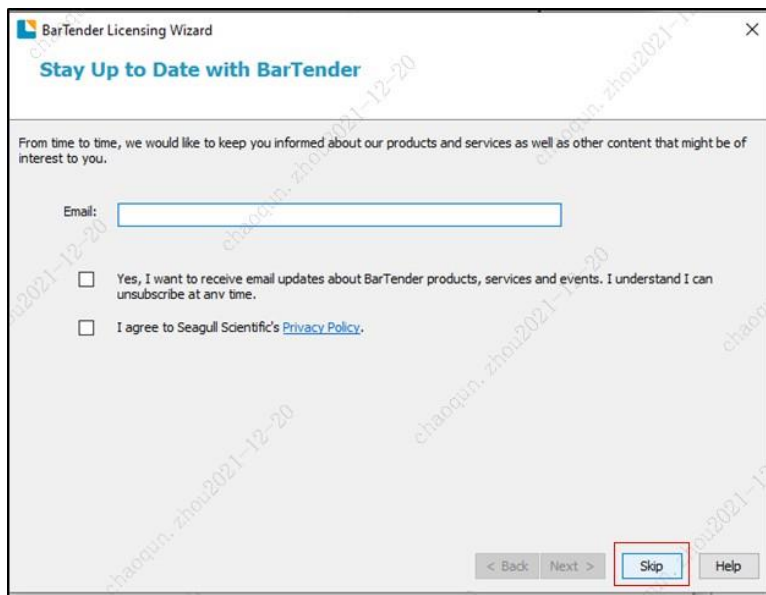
BarTender Licensing Wizard

×

Stay Up to Date with BarTender

From time to time, we would like to keep you informed about our products and services as well as other content that might be of interest to you.

Email:

Yes, I want to receive email updates about BarTender products, services and events. I understand I can unsubscribe at any time.

I agree to Seagull Scientific's Privacy Policy.

< Back

Next >

Skip

Help

chaoqun.zhou2021-12-20